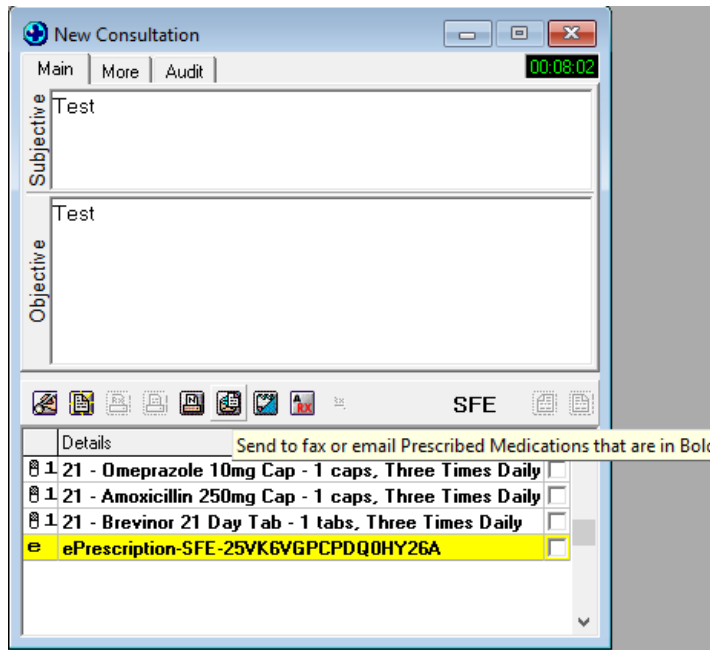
New Consultation

Main | More | Audit

00:08:02

Subjective
Test

Objective
Test

SFE

Details

Send to fax or email Prescribed Medications that are in Bol

1 21 - Omeprazole 10mg Cap - 1 caps, Three Times Daily
1 21 - Amoxicillin 250mg Cap - 1 caps, Three Times Daily
1 21 - Brevinor 21 Day Tab - 1 tabs, Three Times Daily
e ePrescription-SFE-25VK6VGPCPDQ0HY26A